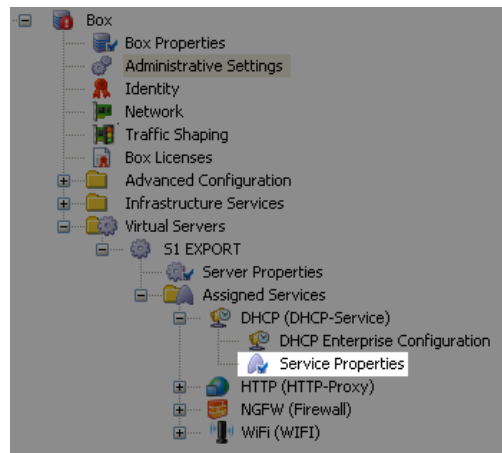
Box
Box Properties
Administrative Settings
Identity
Network
Traffic Shaping
Box Licenses
Advanced Configuration
Infrastructure Services
Virtual Servers
S1 EXPORT
Server Properties
Assigned Services
DHCP (DHCP-Service)
DHCP Enterprise Configuration
Service Properties
HTTP (HTTP-Proxy)
NGFW (Firewall)
WiFi (WIFI)